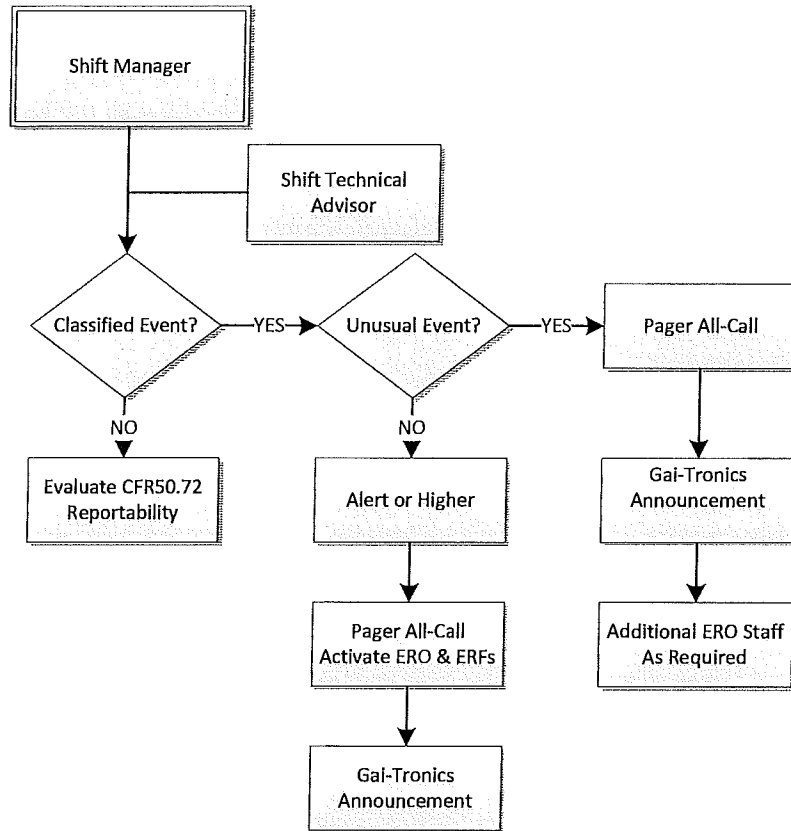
Shift Manager

Shift Technical Advisor

Classified Event?

YES

Unusual Event?

YES

Pager All-Call

NO

NO

Evaluate CFR50.72 Reportability

Alert or Higher

Gai-Tronics Announcement

Pager All-Call Activate ERO & ERFs

Additional ERO Staff As Required

Gai-Tronics Announcement